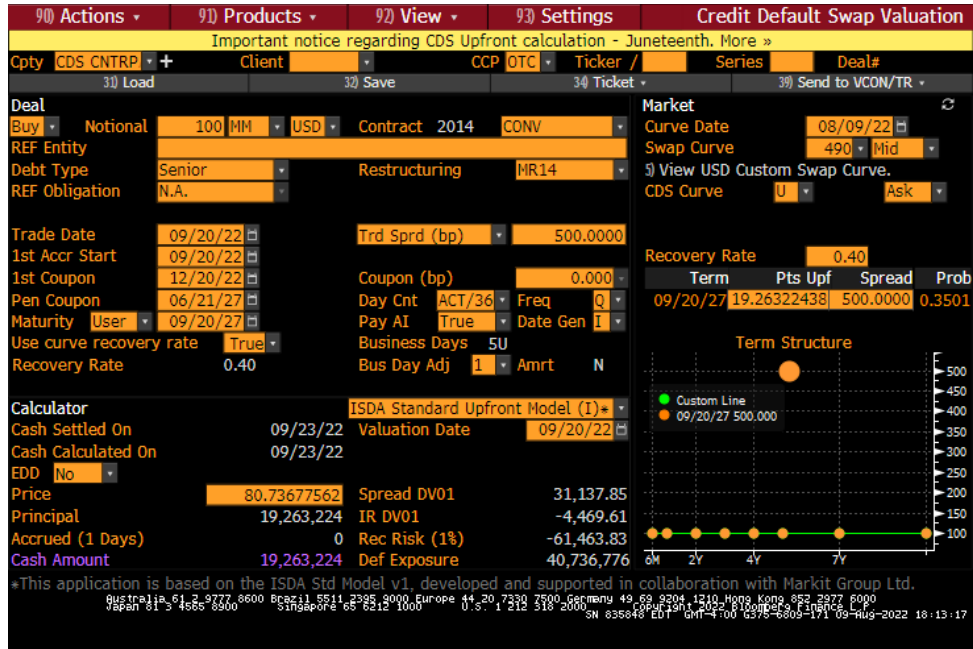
90) Actions ▾ 91) Products ▾ 92) View ▾ 93) Settings Credit Default Swap Valuation

Important notice regarding CDS Upfront calculation - Juneteenth. More »

Cpty CDS CNTRP ▾ + Client CCP OTC ▾ Ticker / Series Deal#

31) Load 32) Save 34) Ticket ▾ 39) Send to VCON/TR ▾

Deal

Buy ▾ Notional 100 MM ▾ USD ▾ Contract 2014 CONV ▾

REF Entity

Debt Type Senior ▾ Restructuring MR14 ▾

REF Obligation N.A. ▾

Trade Date 09/20/22 Trd Sprd (bp) ▾ 500.0000

1st Accr Start 09/20/22

1st Coupon 12/20/22 Coupon (bp) 0.000

Pen Coupon 06/21/27 Day Cnt ACT/36 ▾ Freq Q ▾

Maturity User ▾ 09/20/27 Pay AI True ▾ Date Gen I ▾

Use curve recovery rate True ▾ Business Days 5U

Recovery Rate 0.40 Bus Day Adj 1 ▾ Amrt N

Market

Curve Date 08/09/22

Swap Curve 490 ▾ Mid ▾

5) View USD Custom Swap Curve.

CDS Curve U ▾ Ask ▾

Recovery Rate 0.40

| Term | Pts Upf | Spread | Prob |
|---|---|---|---|
| 09/20/27 | 19.26322438 | 500.0000 | 0.3501 |

Term Structure

Custom Line

09/20/27 500.000

500
450
400
350
300
250
200
150
100

6M 2Y 4Y 7Y

Calculator

ISDA Standard Upfront Model (I)* ▾

Cash Settled On 09/23/22 Valuation Date 09/20/22

Cash Calculated On 09/23/22

EDD No ▾

Price 80.73677562 Spread DV01 31,137.85

Principal 19,263,224 IR DV01 -4,469.61

Accrued (1 Days) 0 Rec Risk (1%) -61,463.83

Cash Amount 19,263,224 Def Exposure 40,736,776

*This application is based on the ISDA Std Model v1, developed and supported in collaboration with Markit Group Ltd.

Australia 61 2 9777 8600 Brazil 5511 2395 9000 Europe 44 20 7330 7500 Germany 49 69 9204 1210 Hong Kong 852 2977 6000
Japan 81 3 4565 8900 Singapore 65 6212 1000 U.S. 1 212 318 2000 Copyright 2022 Bloomberg Finance L.P.
SN 835848 EDT GMT-4:00 G375-6809-171 09-Aug-2022 18:13:17